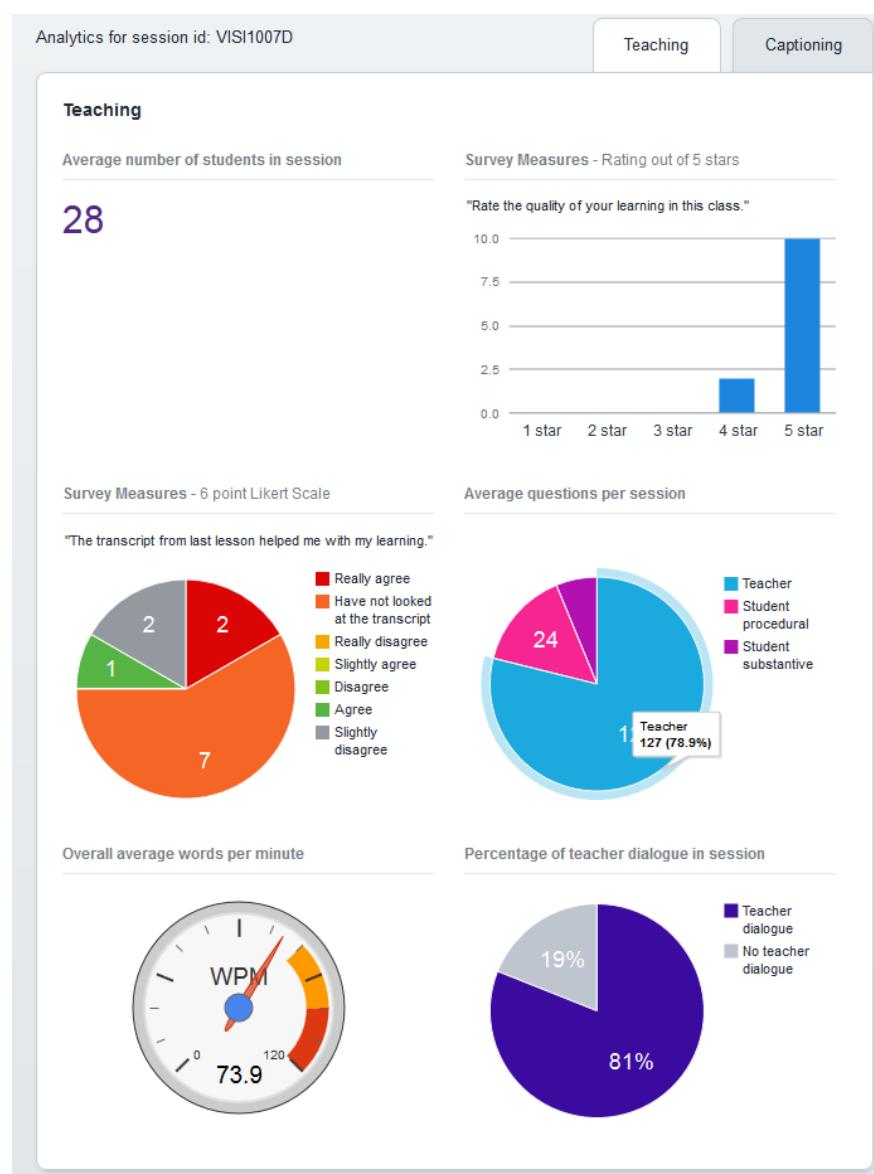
Analytics for session id: VISI1007D

Teaching

Captioning

Teaching

Average number of students in session

28

Survey Measures - Rating out of 5 stars

"Rate the quality of your learning in this class."

10.0
7.5
5.0
2.5
0.0

1 star
2 star
3 star
4 star
5 star

Survey Measures - 6 point Likert Scale

"The transcript from last lesson helped me with my learning."

2
2
1
7

Really agree
Have not looked at the transcript
Really disagree
Slightly agree
Disagree
Agree
Slightly disagree

Average questions per session

24
1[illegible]

Teacher
127 (78.9%)

Teacher
Student procedural
Student substantive

Overall average words per minute

WPM
0
120
73.9

Percentage of teacher dialogue in session

19%
81%

Teacher dialogue
No teacher dialogue